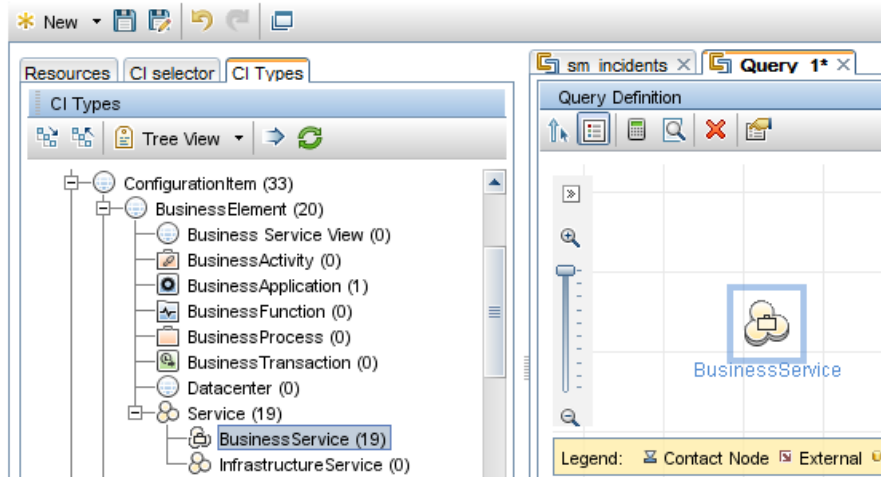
New

Resources | CI selector | CI Types

CI Types

Tree View

ConfigurationItem (33)
BusinessElement (20)
Business Service View (0)
BusinessActivity (0)
BusinessApplication (1)
BusinessFunction (0)
BusinessProcess (0)
BusinessTransaction (0)
Datacenter (0)
Service (19)
BusinessService (19)
InfrastructureService (0)

sm incidents | Query 1*

Query Definition

BusinessService

Legend: Contact Node External